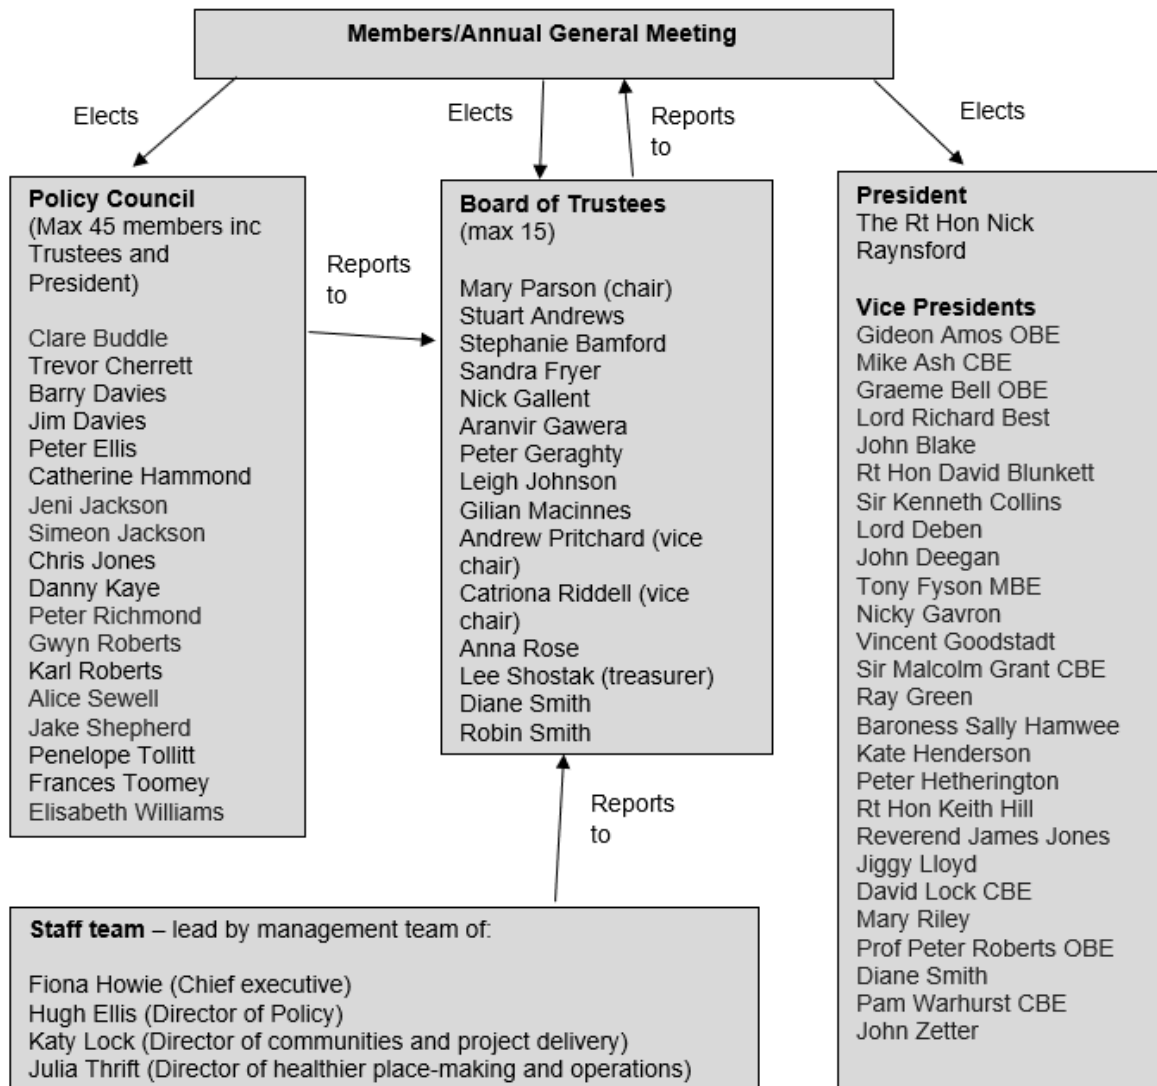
Members/Annual General Meeting

Elects

Elects

Reports to

Elects

Policy Council
(Max 45 members inc Trustees and President)

Clare Buddle
Trevor Cherrett
Barry Davies
Jim Davies
Peter Ellis
Catherine Hammond
Jeni Jackson
Simeon Jackson
Chris Jones
Danny Kaye
Peter Richmond
Gwyn Roberts
Karl Roberts
Alice Sewell
Jake Shepherd
Penelope Tollitt
Frances Toomey
Elisabeth Williams

Reports to

Board of Trustees
(max 15)

Mary Parson (chair)
Stuart Andrews
Stephanie Bamford
Sandra Fryer
Nick Gallent
Aranvir Gawera
Peter Geraghty
Leigh Johnson
Gilian Macinnes
Andrew Pritchard (vice chair)
Catriona Riddell (vice chair)
Anna Rose
Lee Shostak (treasurer)
Diane Smith
Robin Smith

Reports to

President
The Rt Hon Nick Raynsford

Vice Presidents
Gideon Amos OBE
Mike Ash CBE
Graeme Bell OBE
Lord Richard Best
John Blake
Rt Hon David Blunkett
Sir Kenneth Collins
Lord Deben
John Deegan
Tony Fyson MBE
Nicky Gavron
Vincent Goodstadt
Sir Malcolm Grant CBE
Ray Green
Baroness Sally Hamwee
Kate Henderson
Peter Hetherington
Rt Hon Keith Hill
Reverend James Jones
Jiggy Lloyd
David Lock CBE
Mary Riley
Prof Peter Roberts OBE
Diane Smith
Pam Warhurst CBE
John Zetter

Staff team – lead by management team of:

Fiona Howie (Chief executive)
Hugh Ellis (Director of Policy)
Katy Lock (Director of communities and project delivery)
Julia Thrift (Director of healthier place-making and operations)